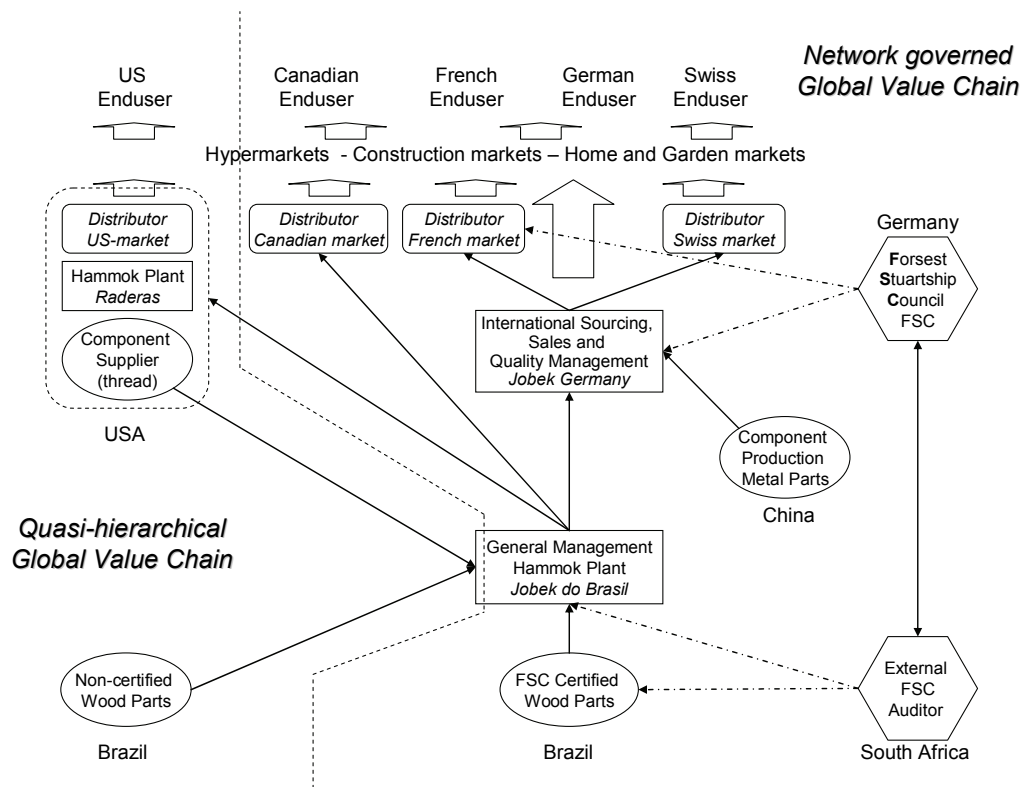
Network governed Global Value Chain

US Enduser

Canadian Enduser

French Enduser

German Enduser

Swiss Enduser

Hypermarkets - Construction markets – Home and Garden markets

Distributor US-market

Hammok Plant Raderas

Component Supplier (thread)

USA

Distributor Canadian market

Distributor French market

Distributor Swiss market

Germany

Forsest Stuartship Council FSC

International Sourcing, Sales and Quality Management Jobek Germany

Component Production Metal Parts

China

Quasi-hierarchical Global Value Chain

General Management Hammok Plant Jobek do Brasil

Non-certified Wood Parts

Brazil

FSC Certified Wood Parts

Brazil

External FSC Auditor

South Africa